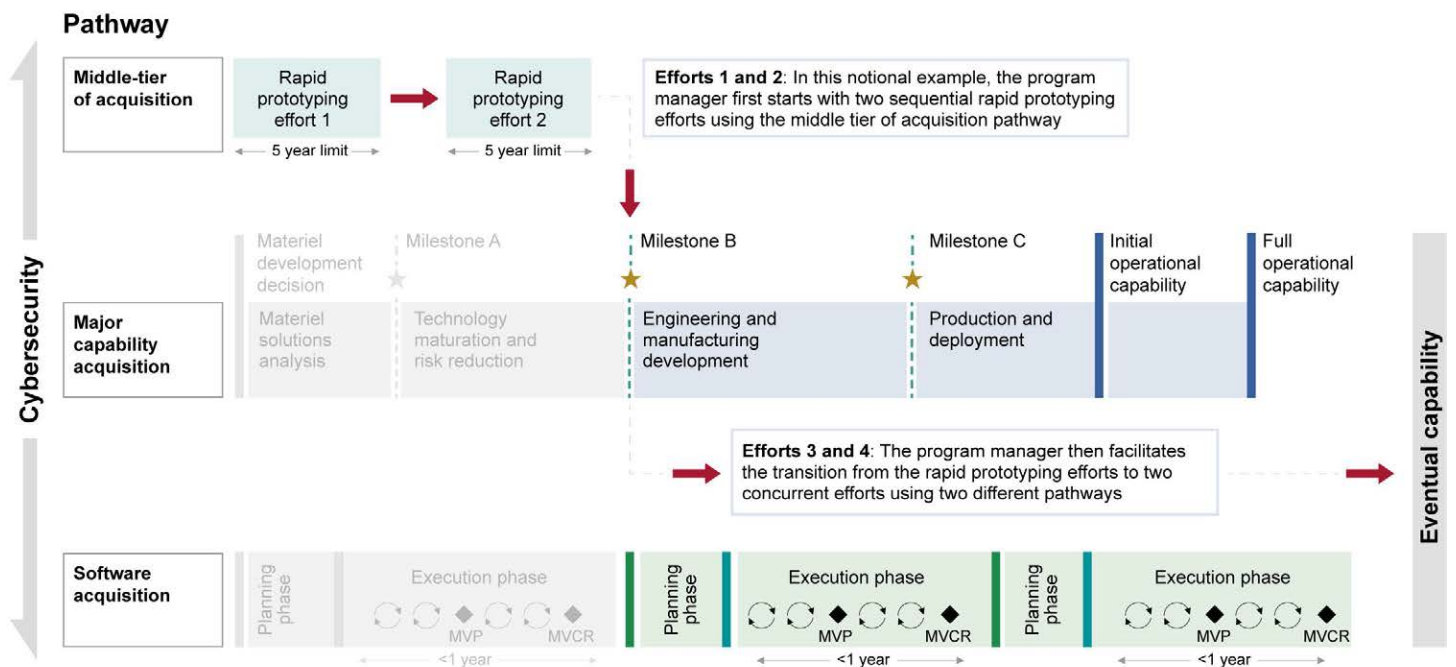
Pathway

Cybersecurity

Middle-tier of acquisition

Rapid prototyping effort 1

5 year limit

Rapid prototyping effort 2

5 year limit

**Efforts 1 and 2**: In this notional example, the program manager first starts with two sequential rapid prototyping efforts using the middle tier of acquisition pathway

Materiel development decision

Milestone A

Milestone B

Milestone C

Initial operational capability

Full operational capability

Major capability acquisition

Materiel solutions analysis

Technology maturation and risk reduction

Engineering and manufacturing development

Production and deployment

**Efforts 3 and 4**: The program manager then facilitates the transition from the rapid prototyping efforts to two concurrent efforts using two different pathways

Eventual capability

Software acquisition

Planning phase

Execution phase

MVP

MVCR

<1 year

Planning phase

Execution phase

MVP

MVCR

<1 year

Planning phase

Execution phase

MVP

MVCR

<1 year